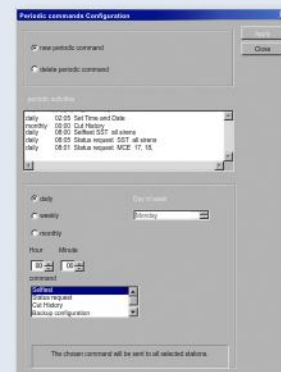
Periodic commands Configuration

Apply

Close

new periodic command

delete periodic command

periodic activities

daily 02:05 Set Time and Date
monthly 08:00 Cut History
daily 08:00 Selftest SST: all sirens
daily 08:05 Status request: SST: all sirens
daily 08:01 Status request: MCE: 17, 18,

daily

weekly

monthly

Day of week

Monday

Hour Minute

00 00

command

Selftest
Status request
Cut History
Backup configuration

The chosen command will be sent to all selected stations.